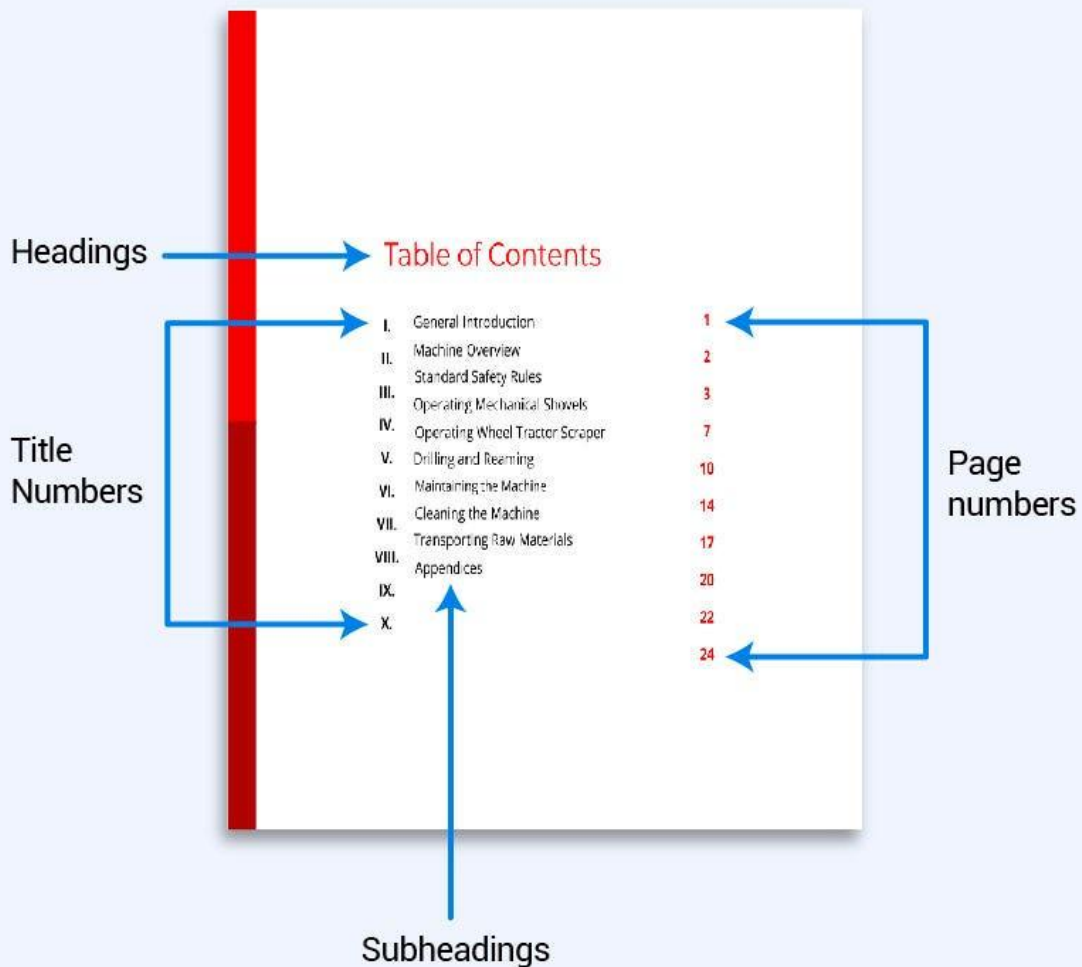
Headings

Table of Contents

Title Numbers

I.
II.
III.
IV.
V.
VI.
VII.
VIII.
IX.
X.

General Introduction
Machine Overview
Standard Safety Rules
Operating Mechanical Shovels
Operating Wheel Tractor Scraper
Drilling and Reaming
Maintaining the Machine
Cleaning the Machine
Transporting Raw Materials
Appendices

1
2
3
7
10
14
17
20
22
24

Page numbers

Subheadings